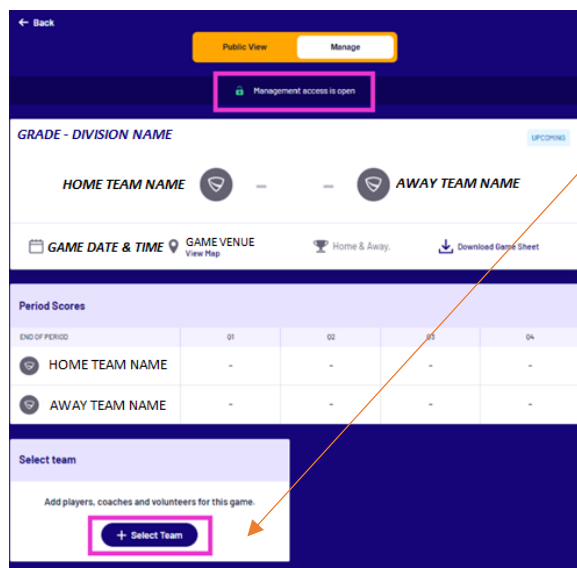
Back

Public View | Manage

Management access is open

GRADE - DIVISION NAME

UPCOMING

HOME TEAM NAME – – AWAY TEAM NAME

GAME DATE & TIME

GAME VENUE
View Map

Home & Away.

Download Game Sheet

Period Scores

| END OF PERIOD | 01 | 02 | 03 | 04 |
|---|---|---|---|---|
| HOME TEAM NAME | - | - | - | - |
| AWAY TEAM NAME | - | - | - | - |

Select team

Add players, coaches and volunteers for this game.

+ Select Team